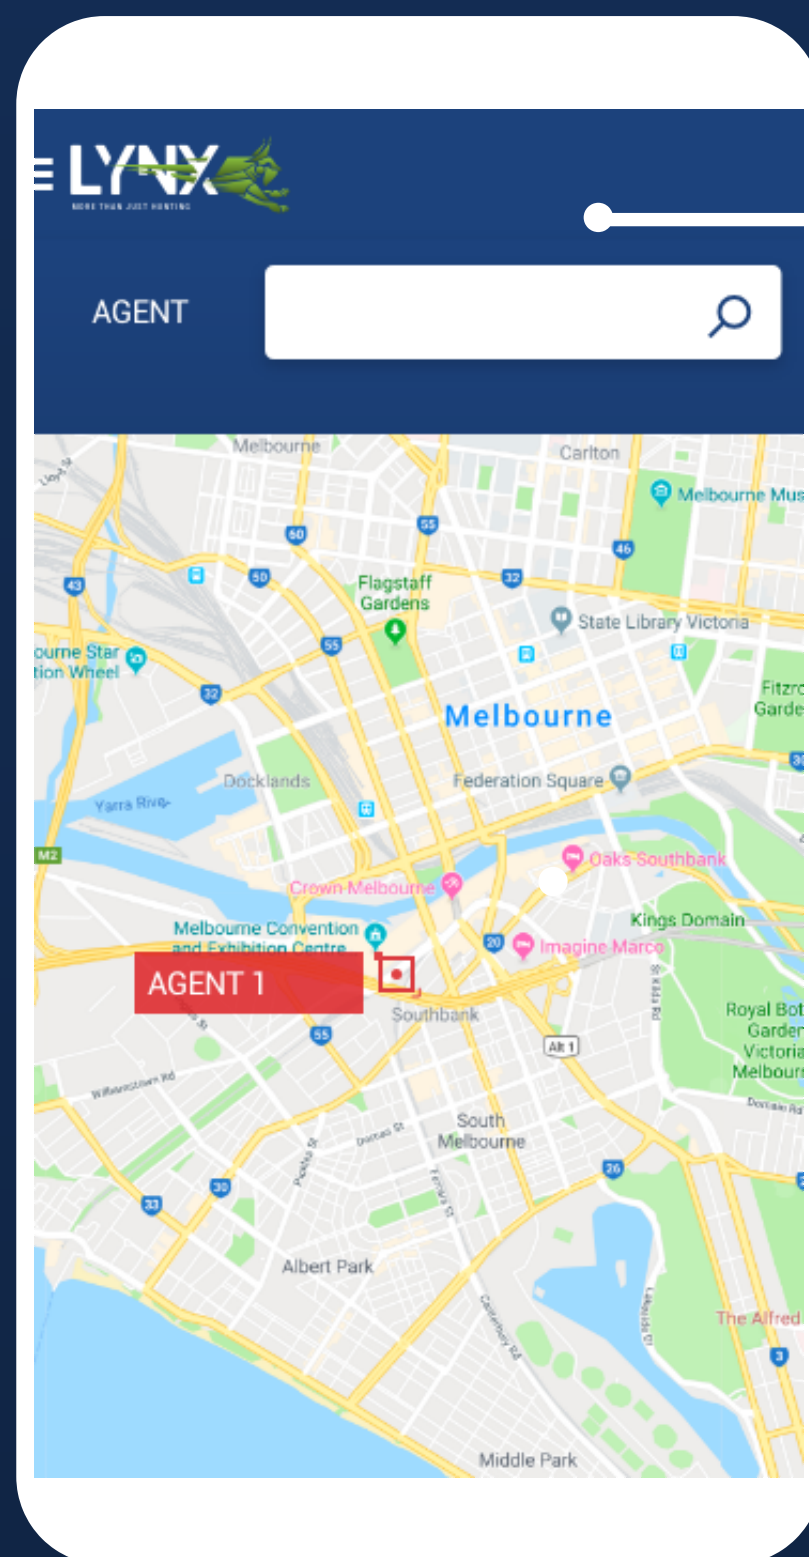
LYNX
MORE THAN JUST HUNTING

AGENT

Melbourne
Carlton
Melbourne Mus
Flagstaff Gardens
State Library Victoria
ourne Star
tion Wheel
Melbourne
Fitzro
Garde
Docklands
Federation Square
Yarra River
Oaks Southbank
Crown Melbourne
Kings Domain
Melbourne Convention and Exhibition Centre
Imagine Marco
AGENT 1
Southbank
Royal Bot
Garden
Victoria
Melbourn
South Melbourne
Albert Park
The Alfred
Middle Park
60
55
46
43
50
32
M2
20
Alt 1
26
30
33
3